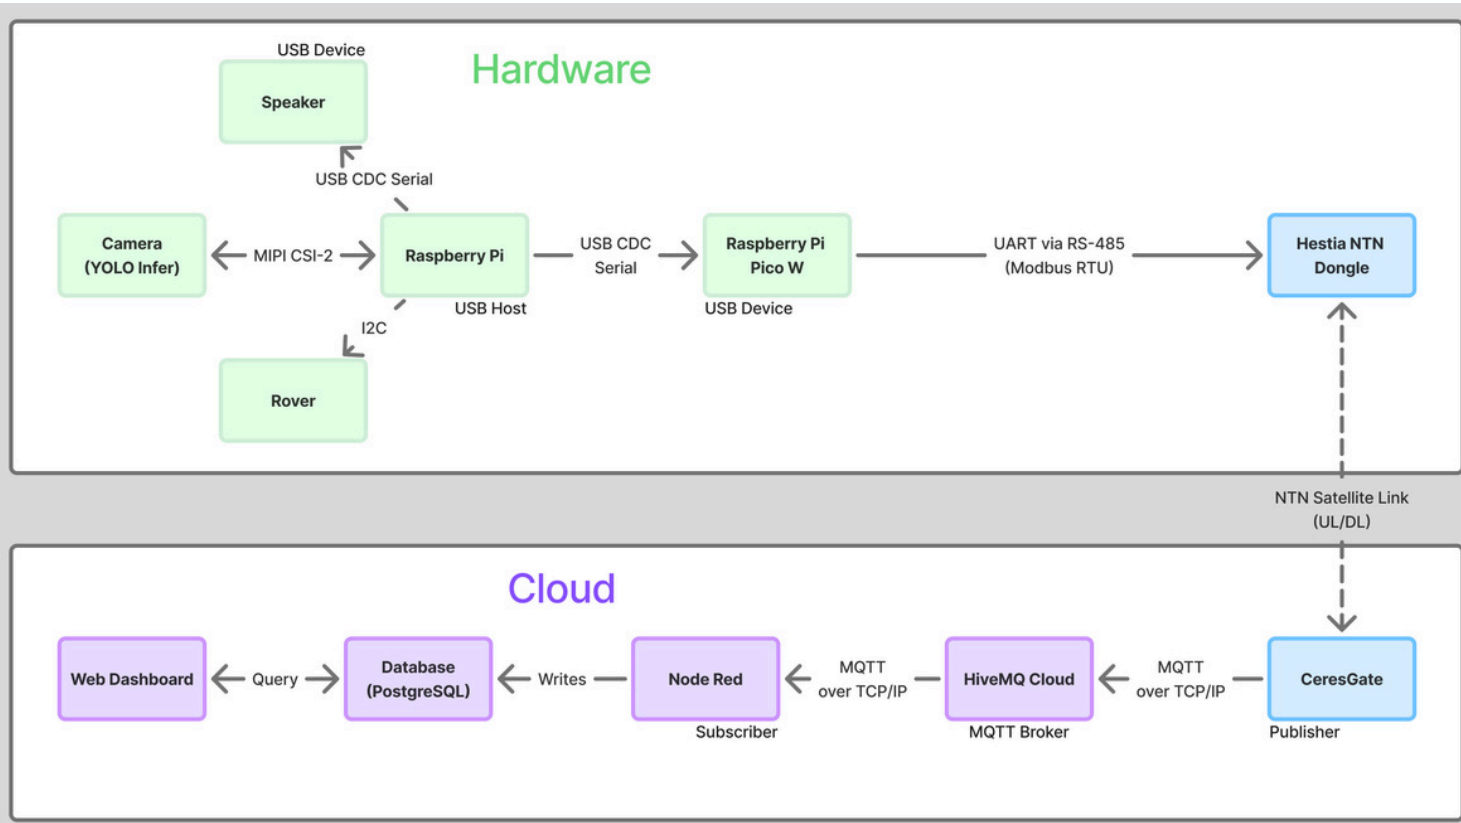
USB Device
Speaker

Hardware

USB CDC Serial

Camera (YOLO Infer)

MIPI CSI-2

Raspberry Pi

USB Host

USB CDC Serial

Raspberry Pi Pico W

USB Device

UART via RS-485 (Modbus RTU)

Hestia NTN Dongle

I2C

Rover

NTN Satellite Link (UL/DL)

Cloud

Web Dashboard

Query

Database (PostgreSQL)

Writes

Node Red

Subscriber

MQTT over TCP/IP

HiveMQ Cloud

MQTT Broker

MQTT over TCP/IP

CeresGate

Publisher